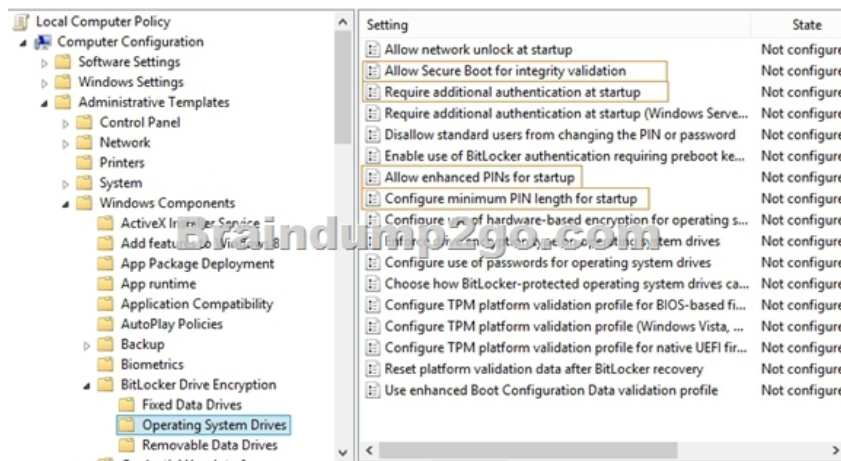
Local Computer Policy
Computer Configuration
Software Settings
Windows Settings
Administrative Templates
Control Panel
Network
Printers
System
Windows Components
ActiveX I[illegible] Service
Add featu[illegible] Wi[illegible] 8
App Package Deployment
App runtime
Application Compatibility
AutoPlay Policies
Backup
Biometrics
BitLocker Drive Encryption
Fixed Data Drives
Operating System Drives
Removable Data Drives

| Setting | State |
|---|---|
| Allow network unlock at startup | Not configure |
| Allow Secure Boot for integrity validation | Not configure |
| Require additional authentication at startup | Not configure |
| Require additional authentication at startup (Windows Serve... | Not configure |
| Disallow standard users from changing the PIN or password | Not configure |
| Enable use of BitLocker authentication requiring preboot ke... | Not configure |
| Allow enhanced PINs for startup | Not configure |
| Configure minimum PIN length for startup | Not configure |
| Configure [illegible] of hardware-based encryption for operating s... | Not configure |
| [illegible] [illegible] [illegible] stem drives | Not configure |
| Configure use of passwords for operating system drives | Not configure |
| Choose how BitLocker-protected operating system drives ca... | Not configure |
| Configure TPM platform validation profile for BIOS-based fi... | Not configure |
| Configure TPM platform validation profile (Windows Vista, ... | Not configure |
| Configure TPM platform validation profile for native UEFI fir... | Not configure |
| Reset platform validation data after BitLocker recovery | Not configure |
| Use enhanced Boot Configuration Data validation profile | Not configure |

Braindump2go.com